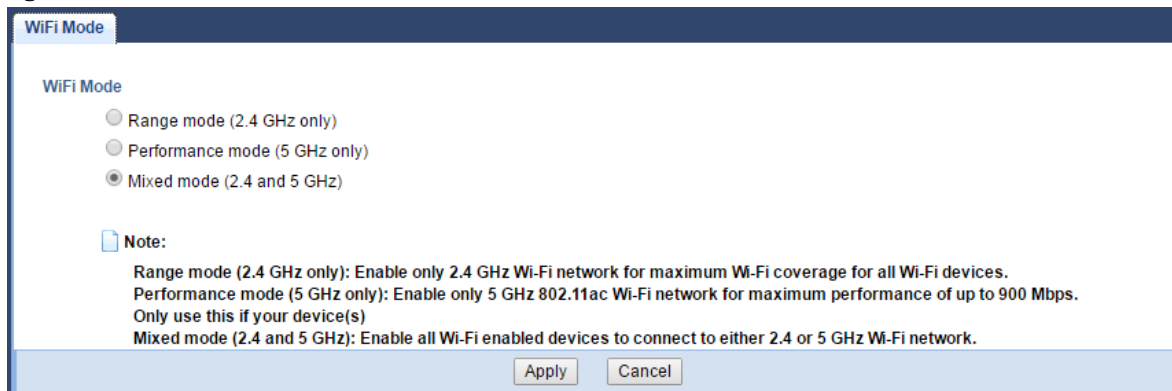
WiFi Mode

WiFi Mode

Range mode (2.4 GHz only)

Performance mode (5 GHz only)

Mixed mode (2.4 and 5 GHz)

Note:

Range mode (2.4 GHz only): Enable only 2.4 GHz Wi-Fi network for maximum Wi-Fi coverage for all Wi-Fi devices.
Performance mode (5 GHz only): Enable only 5 GHz 802.11ac Wi-Fi network for maximum performance of up to 900 Mbps.
Only use this if your device(s)
Mixed mode (2.4 and 5 GHz): Enable all Wi-Fi enabled devices to connect to either 2.4 or 5 GHz Wi-Fi network.

Apply Cancel